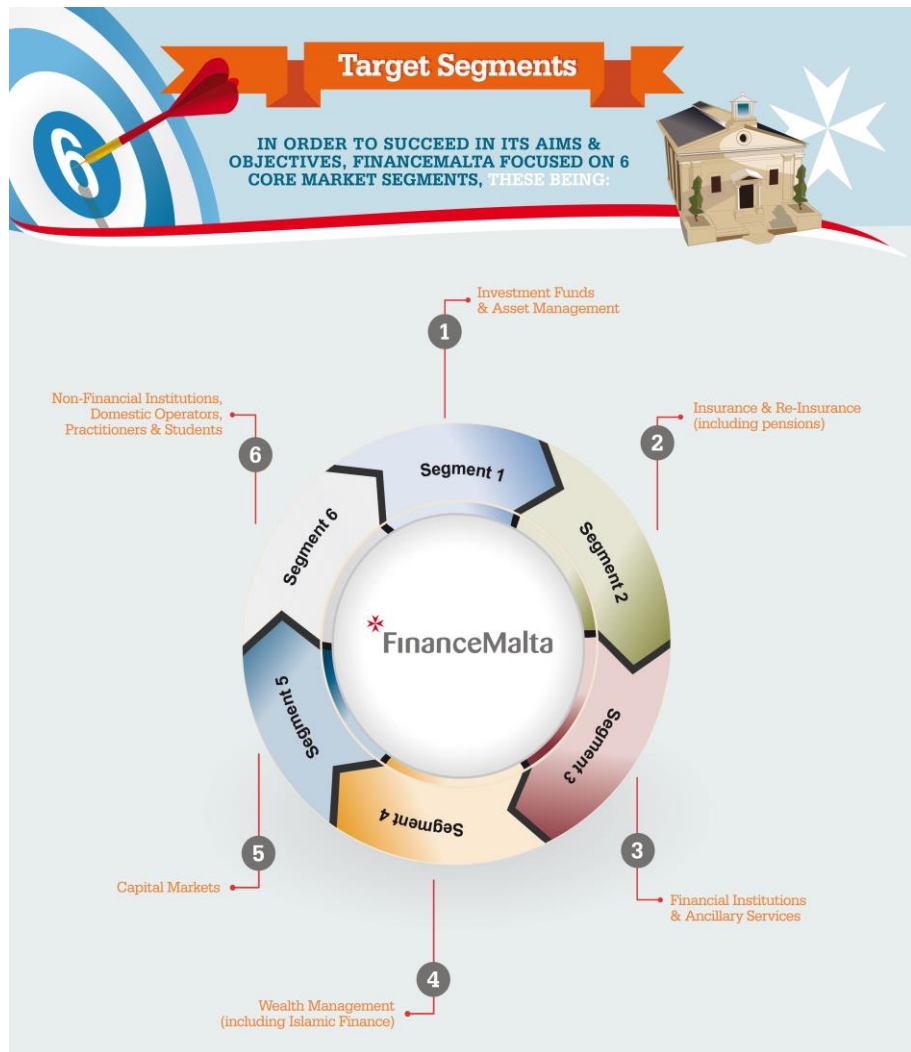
6

Target Segments

IN ORDER TO SUCCEED IN ITS AIMS & OBJECTIVES, FINANCEMALTA FOCUSED ON 6 CORE MARKET SEGMENTS, THESE BEING:

1
Investment Funds & Asset Management

2
Insurance & Re-Insurance (including pensions)

3
Financial Institutions & Ancillary Services

4
Wealth Management (including Islamic Finance)

5
Capital Markets

6
Non-Financial Institutions, Domestic Operators, Practitioners & Students

Segment 1
Segment 2
Segment 3
Segment 4
Segment 5
Segment 6

FinanceMalta